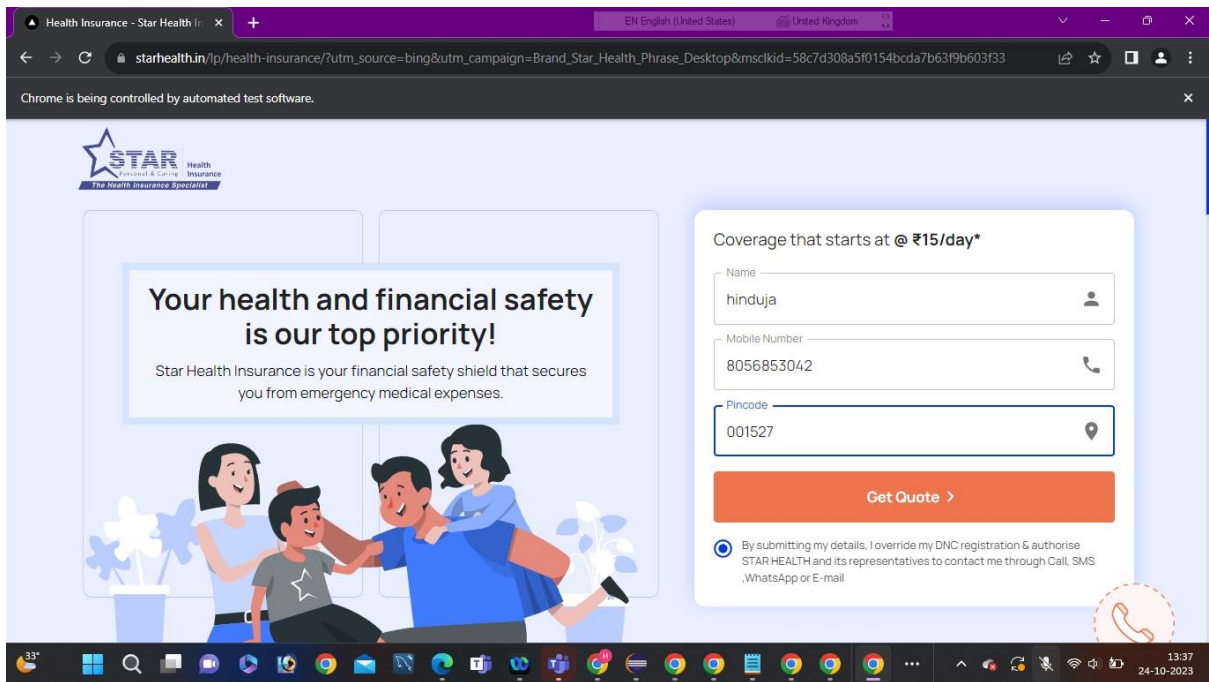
Health Insurance - Star Health In ×
+
EN English (United States)
United Kingdom
starhealth.in/lp/health-insurance/?utm_source=bing&utm_campaign=Brand_Star_Health_Phrase_Desktop&msclkid=58c7d308a5f0154bcda7b63f9b603f33
Chrome is being controlled by automated test software.
×

STAR Health Insurance
Personal & Caring
The Health Insurance Specialist

Your health and financial safety is our top priority!

Star Health Insurance is your financial safety shield that secures you from emergency medical expenses.

Coverage that starts at @ ₹15/day*

Name
hinduja

Mobile Number
8056853042

Pincode
001527

Get Quote >

By submitting my details, I override my DNC registration & authorise STAR HEALTH and its representatives to contact me through Call, SMS ,WhatsApp or E-mail

33°
13:37
24-10-2023